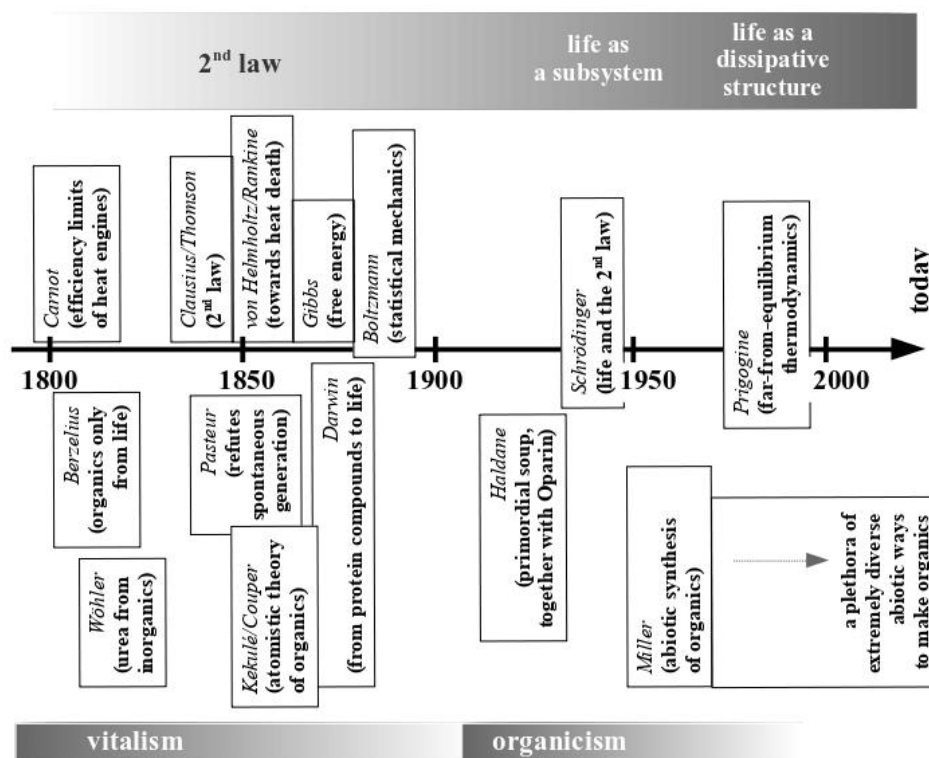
$2^{nd}$ law

life as a subsystem

life as a dissipative structure

Carnot (efficiency limits of heat engines)

Clausius/Thomson ($2^{nd}$ law)

von Helmholtz/Rankine (towards heat death)

Gibbs (free energy)

Boltzmann (statistical mechanics)

Schrödinger (life and the $2^{nd}$ law)

Prigogine (far-from-equilibrium thermodynamics)

today

1800

1850

1900

1950

2000

Berzelius (organics only from life)

Wöhler (urea from inorganics)

Pasteur (refutes spontaneous generation)

Kekulé/Couper (atomistic theory of organics)

Darwin (from protein compounds to life)

Haldane (primordial soup, together with Oparin)

Miller (abiotic synthesis of organics)

a plethora of extremely diverse abiotic ways to make organics

vitalism

organicism